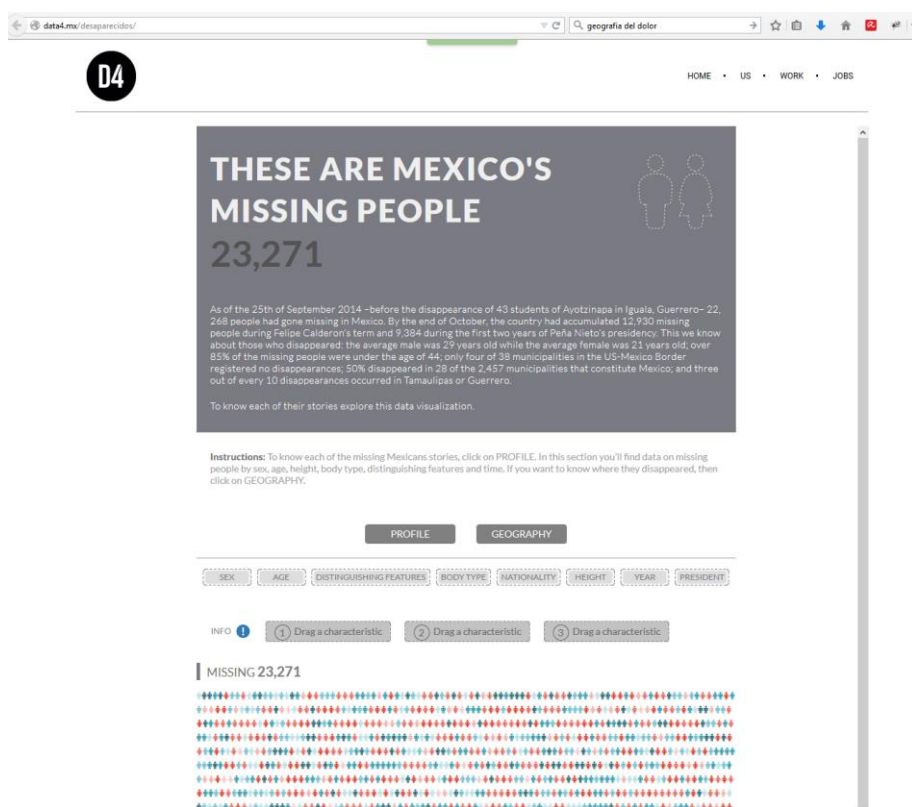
data4.mx/desaparecidos/

geografia del dolor

D4

HOME • US • WORK • JOBS

THESE ARE MEXICO'S MISSING PEOPLE

23,271

As of the 25th of September 2014 –before the disappearance of 43 students of Ayotzinapa in Iguala, Guerrero– 22,268 people had gone missing in Mexico. By the end of October, the country had accumulated 12,930 missing people during Felipe Calderon's term and 9,384 during the first two years of Peña Nieto's presidency. This we know about those who disappeared: the average male was 29 years old while the average female was 21 years old; over 85% of the missing people were under the age of 44; only four of 38 municipalities in the US-Mexico Border registered no disappearances; 50% disappeared in 28 of the 2,457 municipalities that constitute Mexico; and three out of every 10 disappearances occurred in Tamaulipas or Guerrero.

To know each of their stories explore this data visualization.

Instructions: To know each of the missing Mexicans stories, click on PROFILE. In this section you'll find data on missing people by sex, age, height, body type, distinguishing features and time. If you want to know where they disappeared, then click on GEOGRAPHY.

PROFILE

GEOGRAPHY

SEX

AGE

DISTINGUISHING FEATURES

BODY TYPE

NATIONALITY

HEIGHT

YEAR

PRESIDENT

INFO

1 Drag a characteristic

2 Drag a characteristic

3 Drag a characteristic

MISSING 23,271